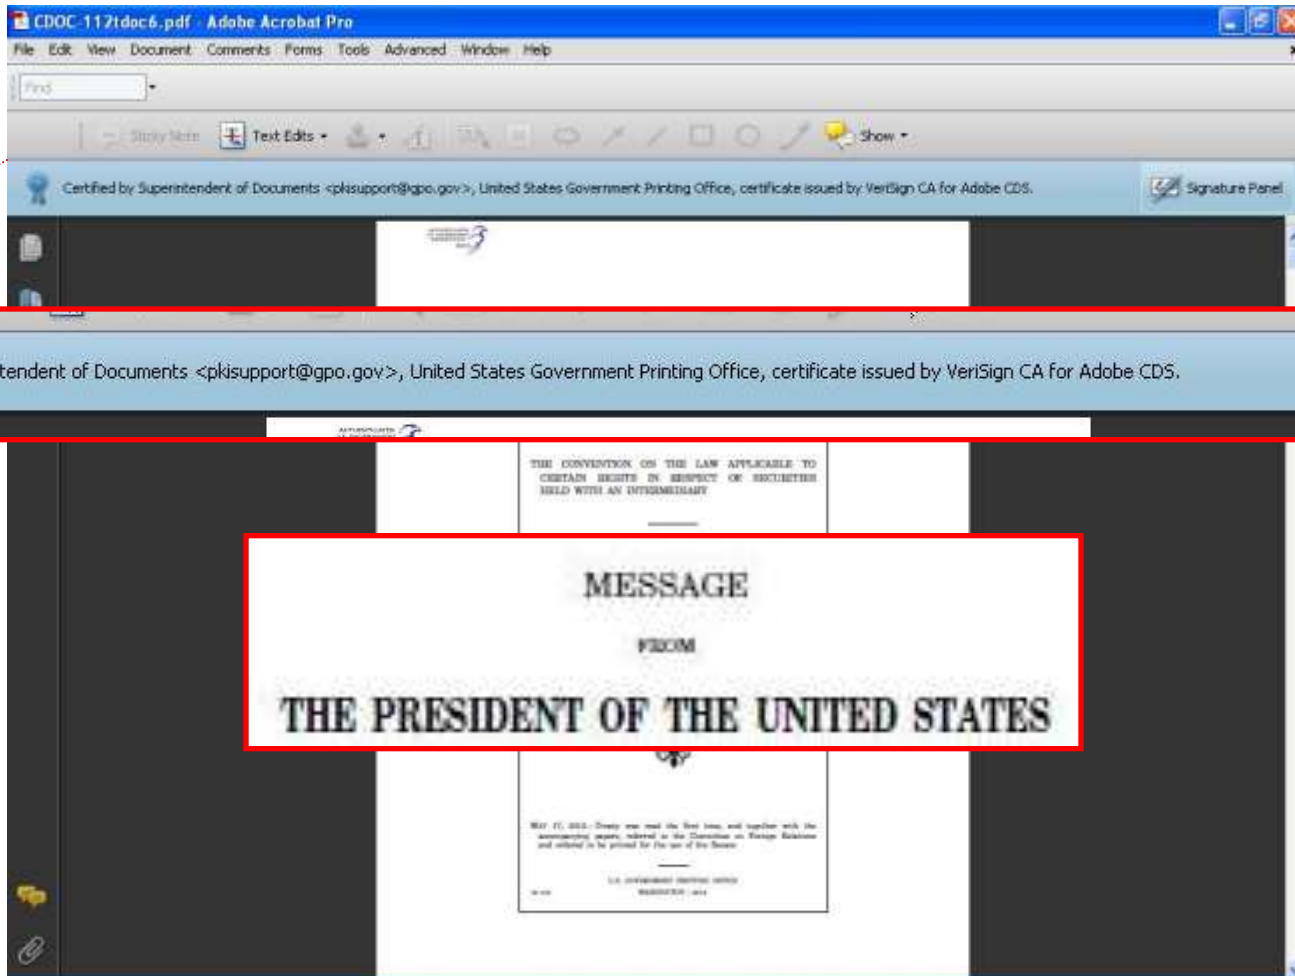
CDOC-112tdoc6.pdf - Adobe Acrobat Pro

File Edit View Document Comments Forms Tools Advanced Window Help

Find

Sticky Note Text Edits Show

Certified by Superintendent of Documents <pkisupport@gpo.gov>, United States Government Printing Office, certificate issued by VeriSign CA for Adobe CDS.

Signature Panel

tendent of Documents <pkisupport@gpo.gov>, United States Government Printing Office, certificate issued by VeriSign CA for Adobe CDS.

THE CONVENTION ON THE LAW APPLICABLE TO CERTAIN RIGHTS IN RESPECT OF SECURITIES HELD WITH AN INTERMEDIARY

MESSAGE

FROM

THE PRESIDENT OF THE UNITED STATES

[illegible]

U.S. GOVERNMENT PRINTING OFFICE
WASHINGTON : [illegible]